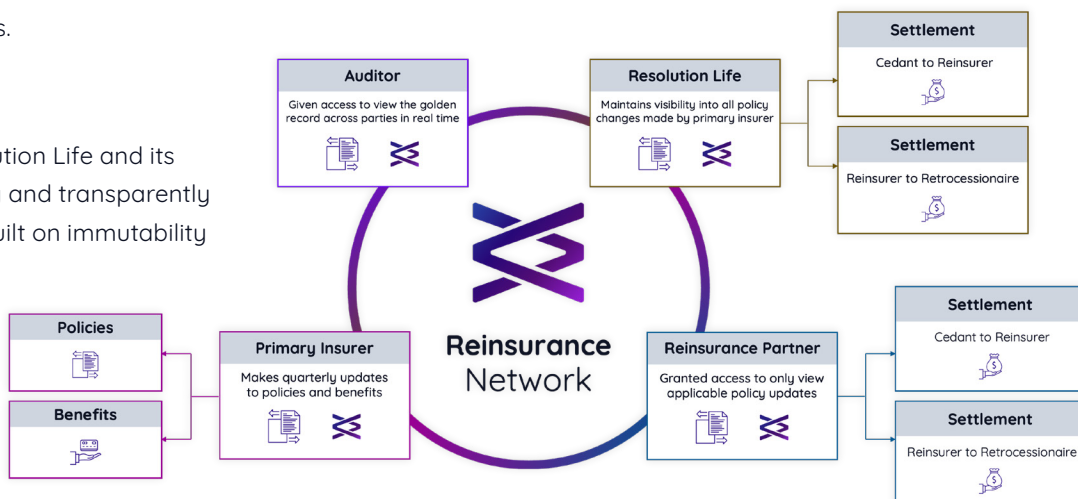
s.

ution Life and its
and transparently
uilt on immutability

Auditor
Given access to view the golden record across parties in real time

Resolution Life
Maintains visibility into all policy changes made by primary insurer

Settlement
Cedant to Reinsurer

Settlement
Reinsurer to Retrocessionaire

Reinsurance
Network

Policies

Benefits

Primary Insurer
Makes quarterly updates to policies and benefits

Reinsurance Partner
Granted access to only view applicable policy updates

Settlement
Cedant to Reinsurer

Settlement
Reinsurer to Retrocessionaire